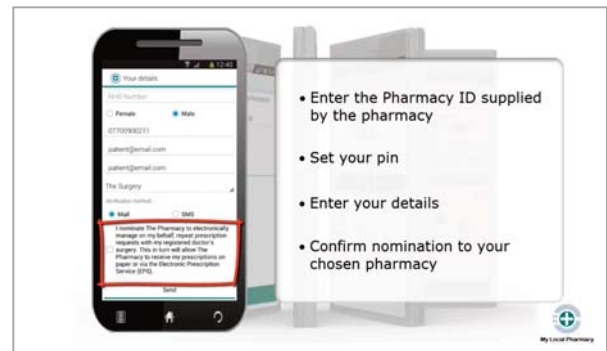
12:40

Your details

NHS Number

Female

Male

07700900211

patient@email.com

patient@email.com

The Surgery

Notification method

Mail

SMS

I nominate The Pharmacy to electronically manage on my behalf; repeat prescription requests with my registered doctor's surgery. This in turn will allow The Pharmacy to receive my prescriptions on paper or via the Electronic Prescription Service (EPS).

Send

• Enter the Pharmacy ID supplied by the pharmacy

• Set your pin

• Enter your details

• Confirm nomination to your chosen pharmacy

My Local Pharmacy